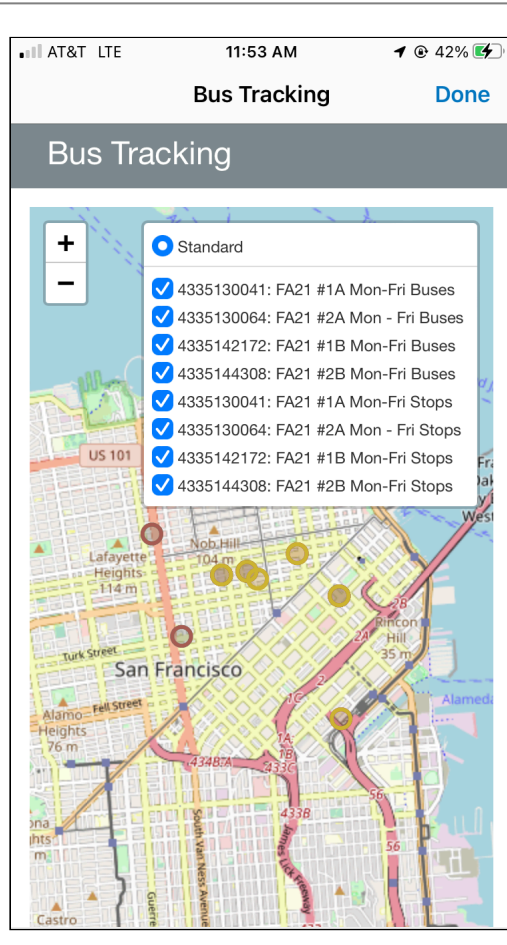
AT&T LTE 11:53 AM 42%

Bus Tracking Done

Bus Tracking

+
−

Standard
4335130041: FA21 #1A Mon-Fri Buses
4335130064: FA21 #2A Mon - Fri Buses
4335142172: FA21 #1B Mon-Fri Buses
4335144308: FA21 #2B Mon-Fri Buses
4335130041: FA21 #1A Mon-Fri Stops
4335130064: FA21 #2A Mon - Fri Stops
4335142172: FA21 #1B Mon-Fri Stops
4335144308: FA21 #2B Mon-Fri Stops

US 101
Lafayette Heights 114 m
Nob Hill 104 m
Turk Street
San Francisco
Fell Street
Alamo Heights 76 m
Rincon Hill 35 m
Alameda
West
2B
2A
2
1C
1A
1B
433C
433B A
433B
56
James Lick Freeway
South Van Ness Avenue
Castro
Guerrero